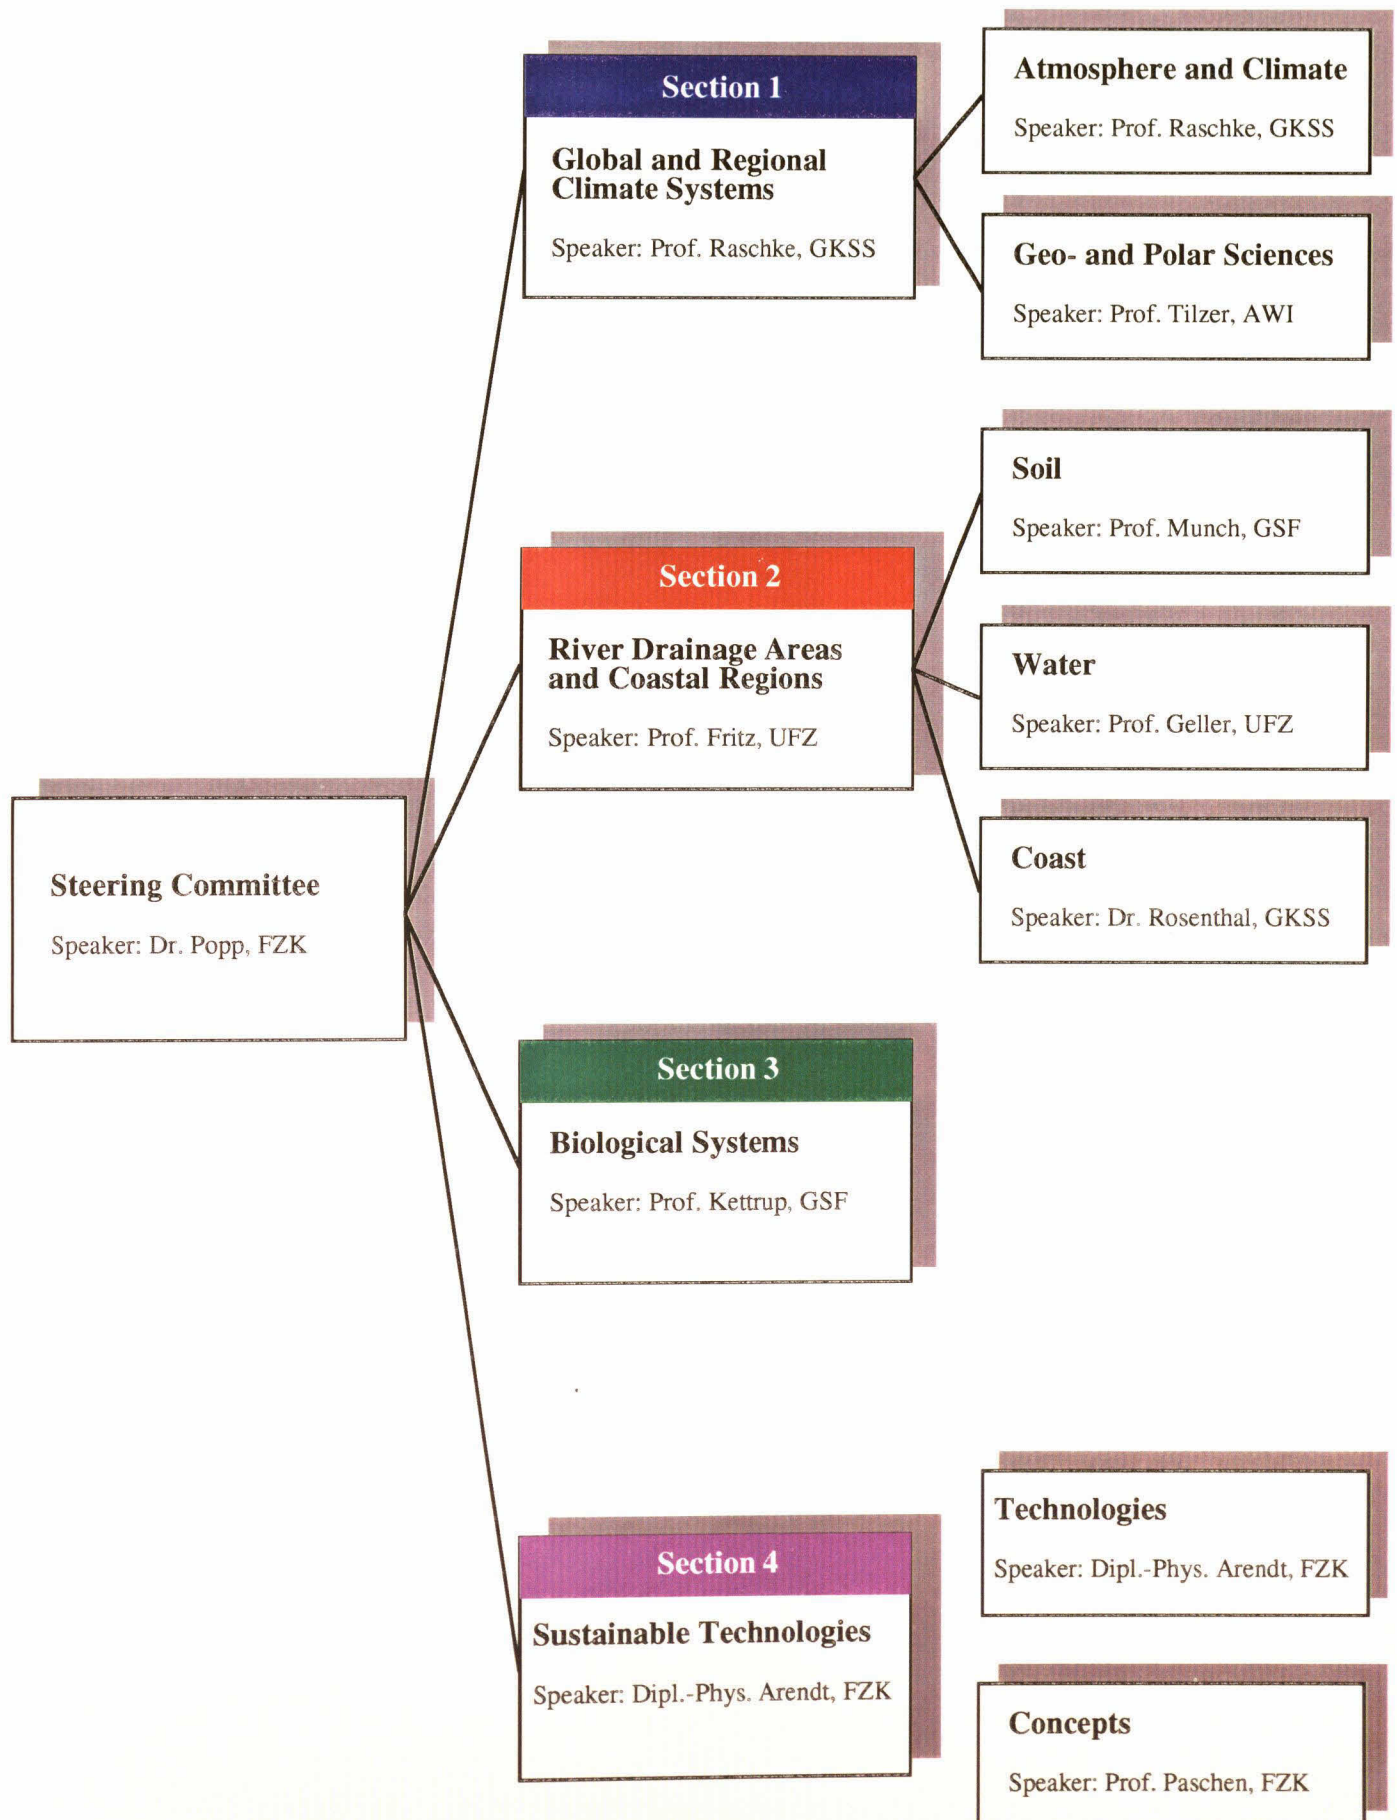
Steering Committee

Speaker: Dr. Popp, FZK

Section 1

Global and Regional Climate Systems

Speaker: Prof. Raschke, GKSS

Atmosphere and Climate

Speaker: Prof. Raschke, GKSS

Geo- and Polar Sciences

Speaker: Prof. Tilzer, AWI

Section 2

River Drainage Areas and Coastal Regions

Speaker: Prof. Fritz, UFZ

Soil

Speaker: Prof. Munch, GSF

Water

Speaker: Prof. Geller, UFZ

Coast

Speaker: Dr. Rosenthal, GKSS

Section 3

Biological Systems

Speaker: Prof. Kettrup, GSF

Section 4

Sustainable Technologies

Speaker: Dipl.-Phys. Arendt, FZK

Technologies

Speaker: Dipl.-Phys. Arendt, FZK

Concepts

Speaker: Prof. Paschen, FZK